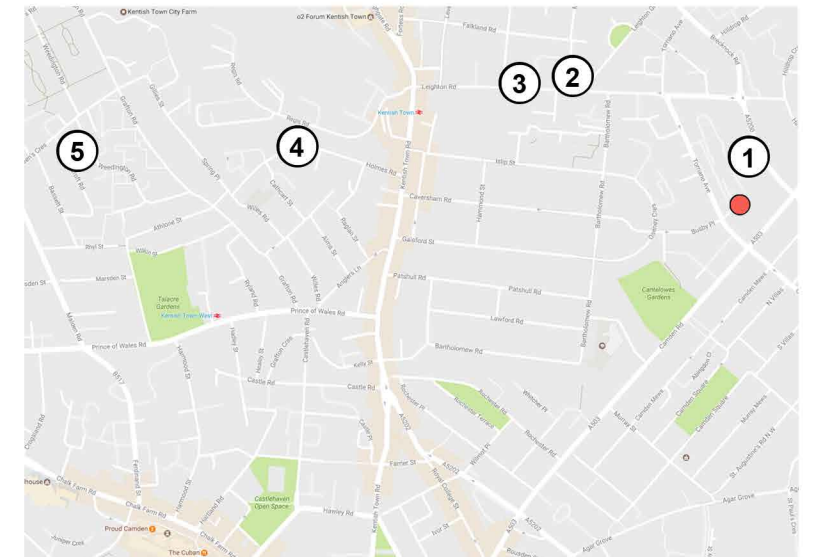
Kentish Town City Farm
o2 Forum Kentish Town
Falkland Rd
Leighton Rd
Leighton Rd
Kentish Town
3
2
4
1
5
Wellington Rd
Grafton Rd
Gillies St
Reeds Pl
Holmes Rd
Islip St
Caversham Rd
Hammond St
Bartholomew Rd
Torriano Ave
Busby Pl
A503
Cathcart St
Willes Rd
Spring Pl
Athlone St
Rhyl St
Wilkin St
Marsden St
Regis St
Anglers Ln
Kentish Town Rd
Gaisford St
Oseney Cres
Patshull Rd
Patshull Rd
Lawford Rd
Cantelowes Gardens
Talacre Gardens
Kentish Town West
Prince of Wales Rd
Prince of Wales Rd
Bartholomew Rd
Camden Rd
Camden Mews
N Villas
S Villas
Kelly St
Castle Rd
Castle Rd
Rochester Rd
Rochester Terrace
Rochester Pl
Rochester Rd
Wilmot Pl
Murray St
Camden Mews
Camden Square
Camden Square
St. Augustine's Rd N W
Hadley St
Grafton Cres
Castlehaven Rd
Ferdinand St
Chalk Farm Rd
Chalk Farm Rd
Farrier St
A5202
Royal College St
A5202
Castlehaven Open Space
Hawley Rd
Proud Camden
The Cuban
Agar Grove
Agar Grove
B517
Ferdinand St
Hammond St
Jamestown Rd
Kentish Town Rd
Cliff Rd